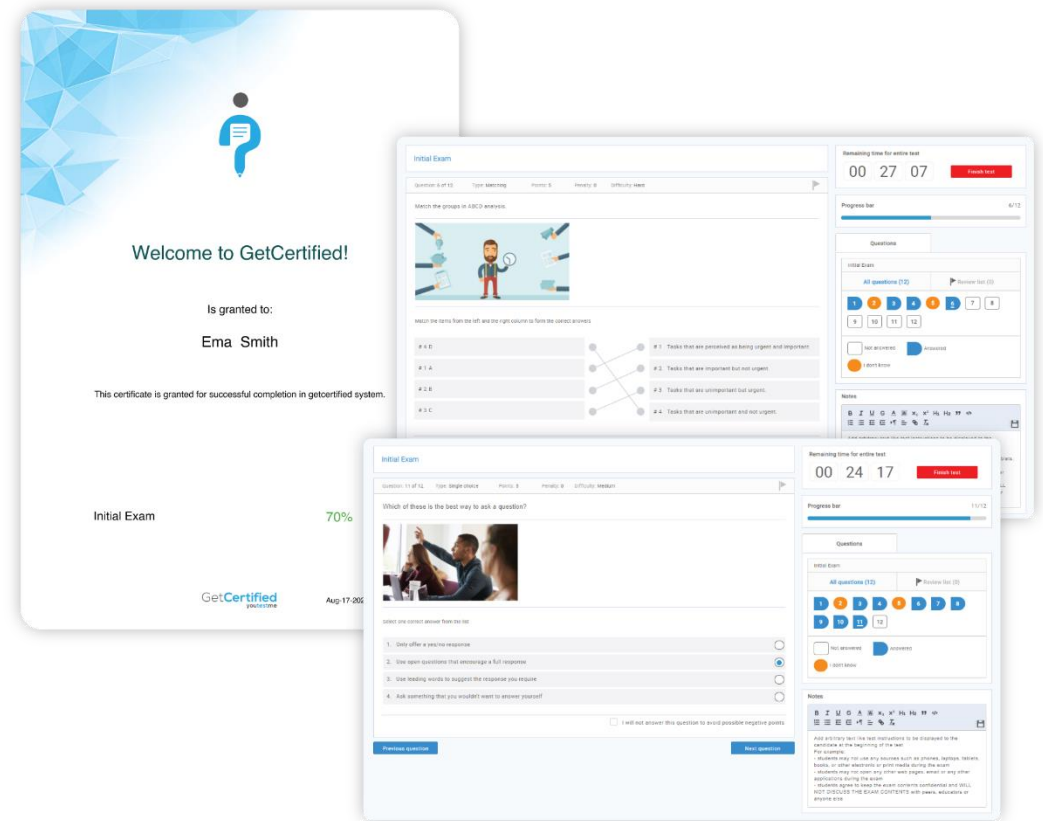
Welcome to GetCertified!

Is granted to:

Ema Smith

This certificate is granted for successful completion in getcertified system.

Initial Exam 70%

GetCertified
youtestme

Aug-17-20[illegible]

Initial Exam

Question 6 of 12 Type: Matching Points: 5 Penalty: 0 Difficulty: Hard

Match the groups in ABCD analysis.

Match the items from the left and the right column to form the correct answers.

| | |
|---|---|
| # 4 D | # 1 Tasks that are perceived as being urgent and important |
| # 1 A | # 2 Tasks that are important but not urgent. |
| # 2 B | # 3 Tasks that are unimportant but urgent. |
| # 3 C | # 4 Tasks that are unimportant and not urgent. |

Remaining time for entire test
00 27 07
Finish test

Progress bar 6/12

Questions

Initial Exam
All questions (12) Review list (0)
1 2 3 4 5 6 7 8
9 10 11 12
Not answered Answered
I don't know

Notes

Initial Exam

Question: 11 of 12 Type: Single choice Points: 5 Penalty: 0 Difficulty: Medium

Which of these is the best way to ask a question?

Select one correct answer from the list

1. Only offer a yes/no response
2. Use open questions that encourage a full response
3. Use leading words to suggest the response you require
4. Ask something that you wouldn't want to answer yourself

I will not answer this question to avoid possible negative points

Previous question Next question

Remaining time for entire test
00 24 17
Finish test

Progress bar 11/12

Questions

Initial Exam
All questions (12) Review list (0)
1 2 3 4 5 6 7 8
9 10 11 12
Not answered Answered
I don't know

Notes

Add arbitrary text like test instructions to be displayed to the candidate at the beginning of the test.
For example:
- Students may not use any sources such as phones, laptops, tablets, books, or other electronic or print media during the exam.
- Students may not open any other web pages, email or any other applications during the exam.
- Students agree to keep the exam contents confidential and WILL NOT DISCUSS THE EXAM CONTENTS with peers, educators or anyone else.